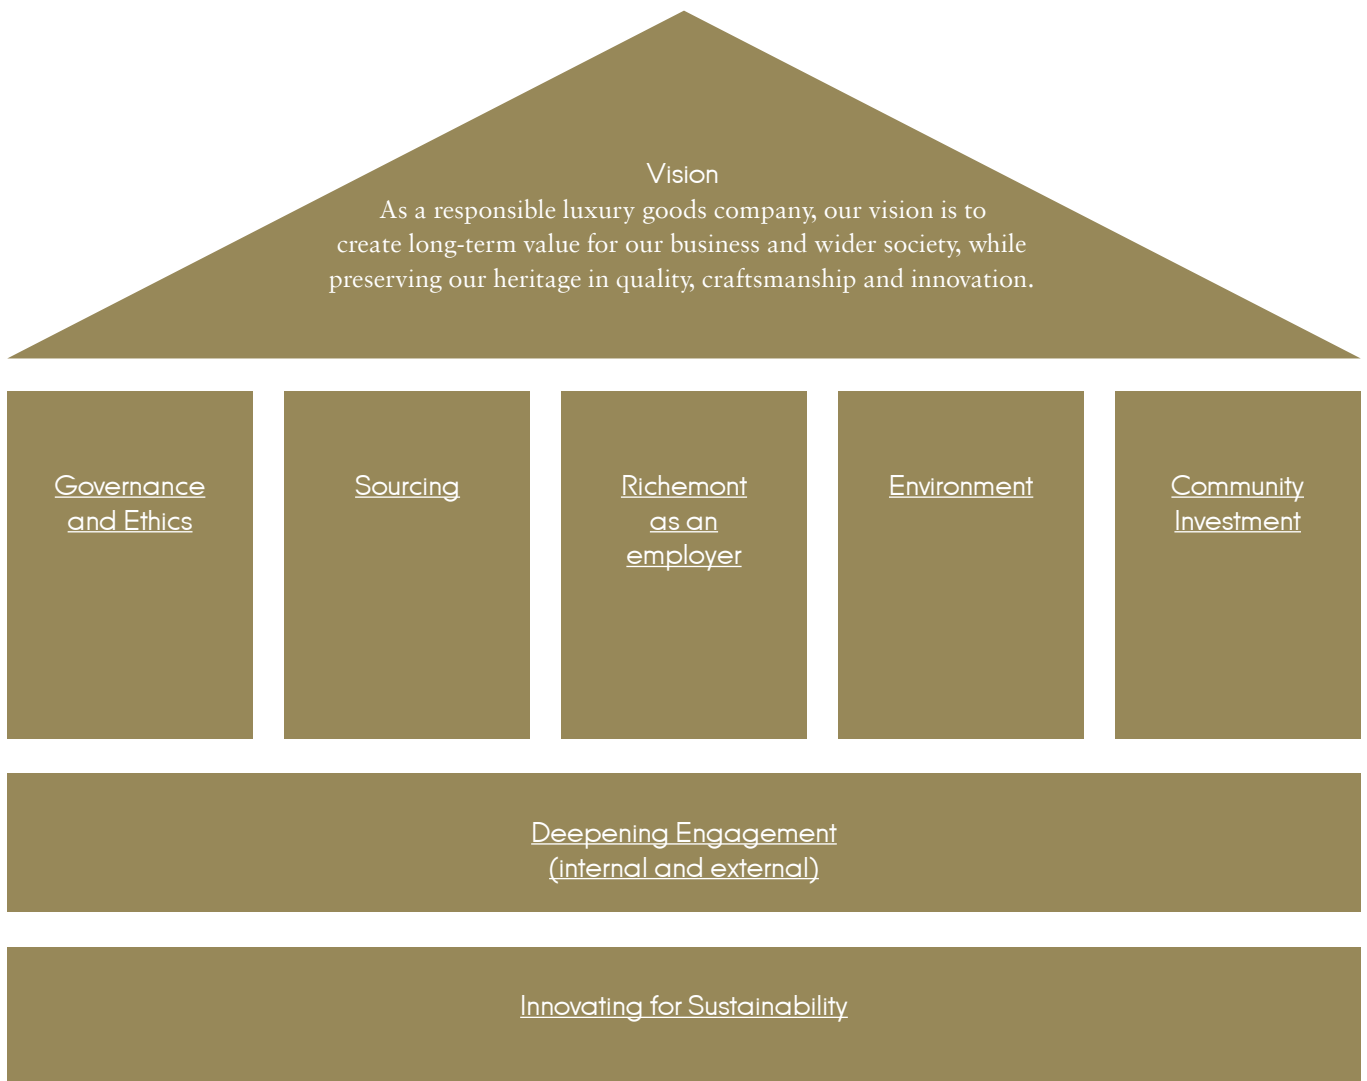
Vision
As a responsible luxury goods company, our vision is to create long-term value for our business and wider society, while preserving our heritage in quality, craftsmanship and innovation.

Governance and Ethics

Sourcing

Richemont as an employer

Environment

Community Investment

Deepening Engagement (internal and external)

Innovating for Sustainability